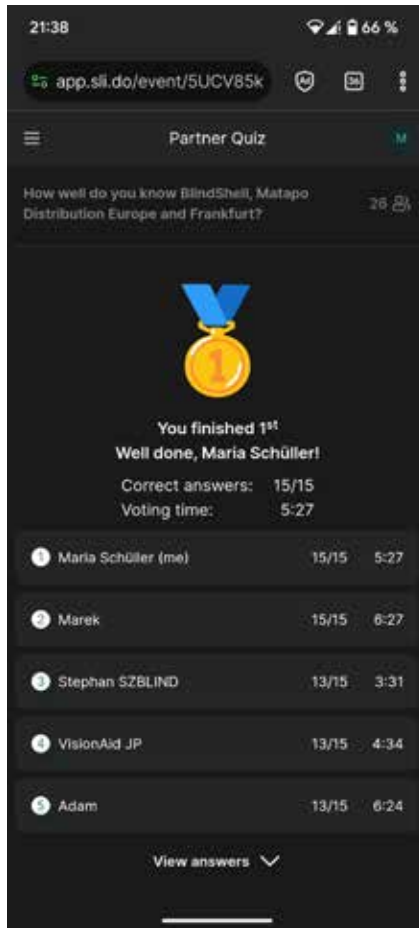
21:38 66 %

app.sli.do/event/5UCV85k

36

Partner Quiz

M

How well do you know BlindShell, Matapo Distribution Europe and Frankfurt?

26

1

You finished 1$^{st}$
Well done, Maria Schüller!

Correct answers: 15/15
Voting time: 5:27

| | | | |
|---|---|---|---|
| 1 | Maria Schüller (me) | 15/15 | 5:27 |
| 2 | Marek | 15/15 | 6:27 |
| 3 | Stephan SZBLIND | 13/15 | 3:31 |
| 4 | VisionAid JP | 13/15 | 4:34 |
| 5 | Adam | 13/15 | 6:24 |

View answers